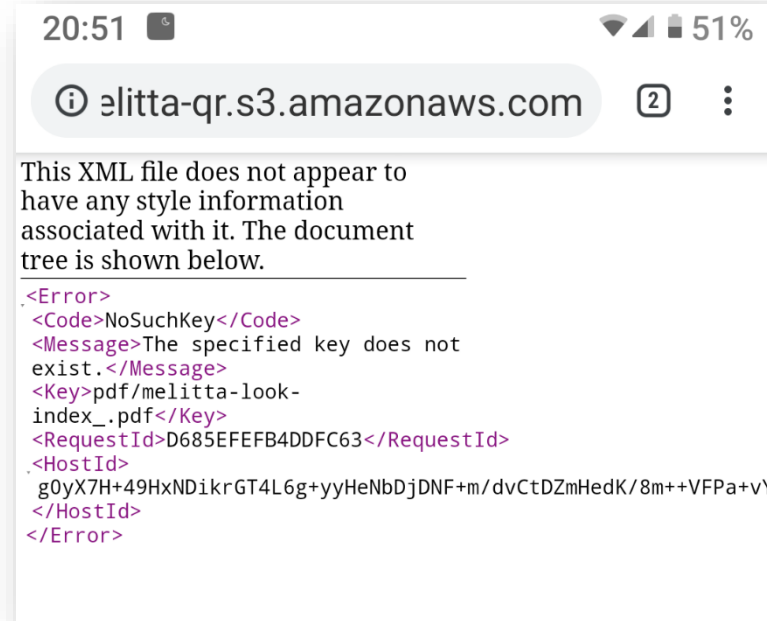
20:51 51%

elitta-qr.s3.amazonaws.com 2

This XML file does not appear to have any style information associated with it. The document tree is shown below.

<Error>
<Code>NoSuchKey</Code>
<Message>The specified key does not exist.</Message>
<Key>pdf/melitta-look-index_.pdf</Key>
<RequestId>D685EFEFB4DDFC63</RequestId>
<HostId>
g0yX7H+49HxNDikrGT4L6g+yyHeNbDjDNF+m/dvCtDZmHedK/8m++VFPa+v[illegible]
</HostId>
</Error>